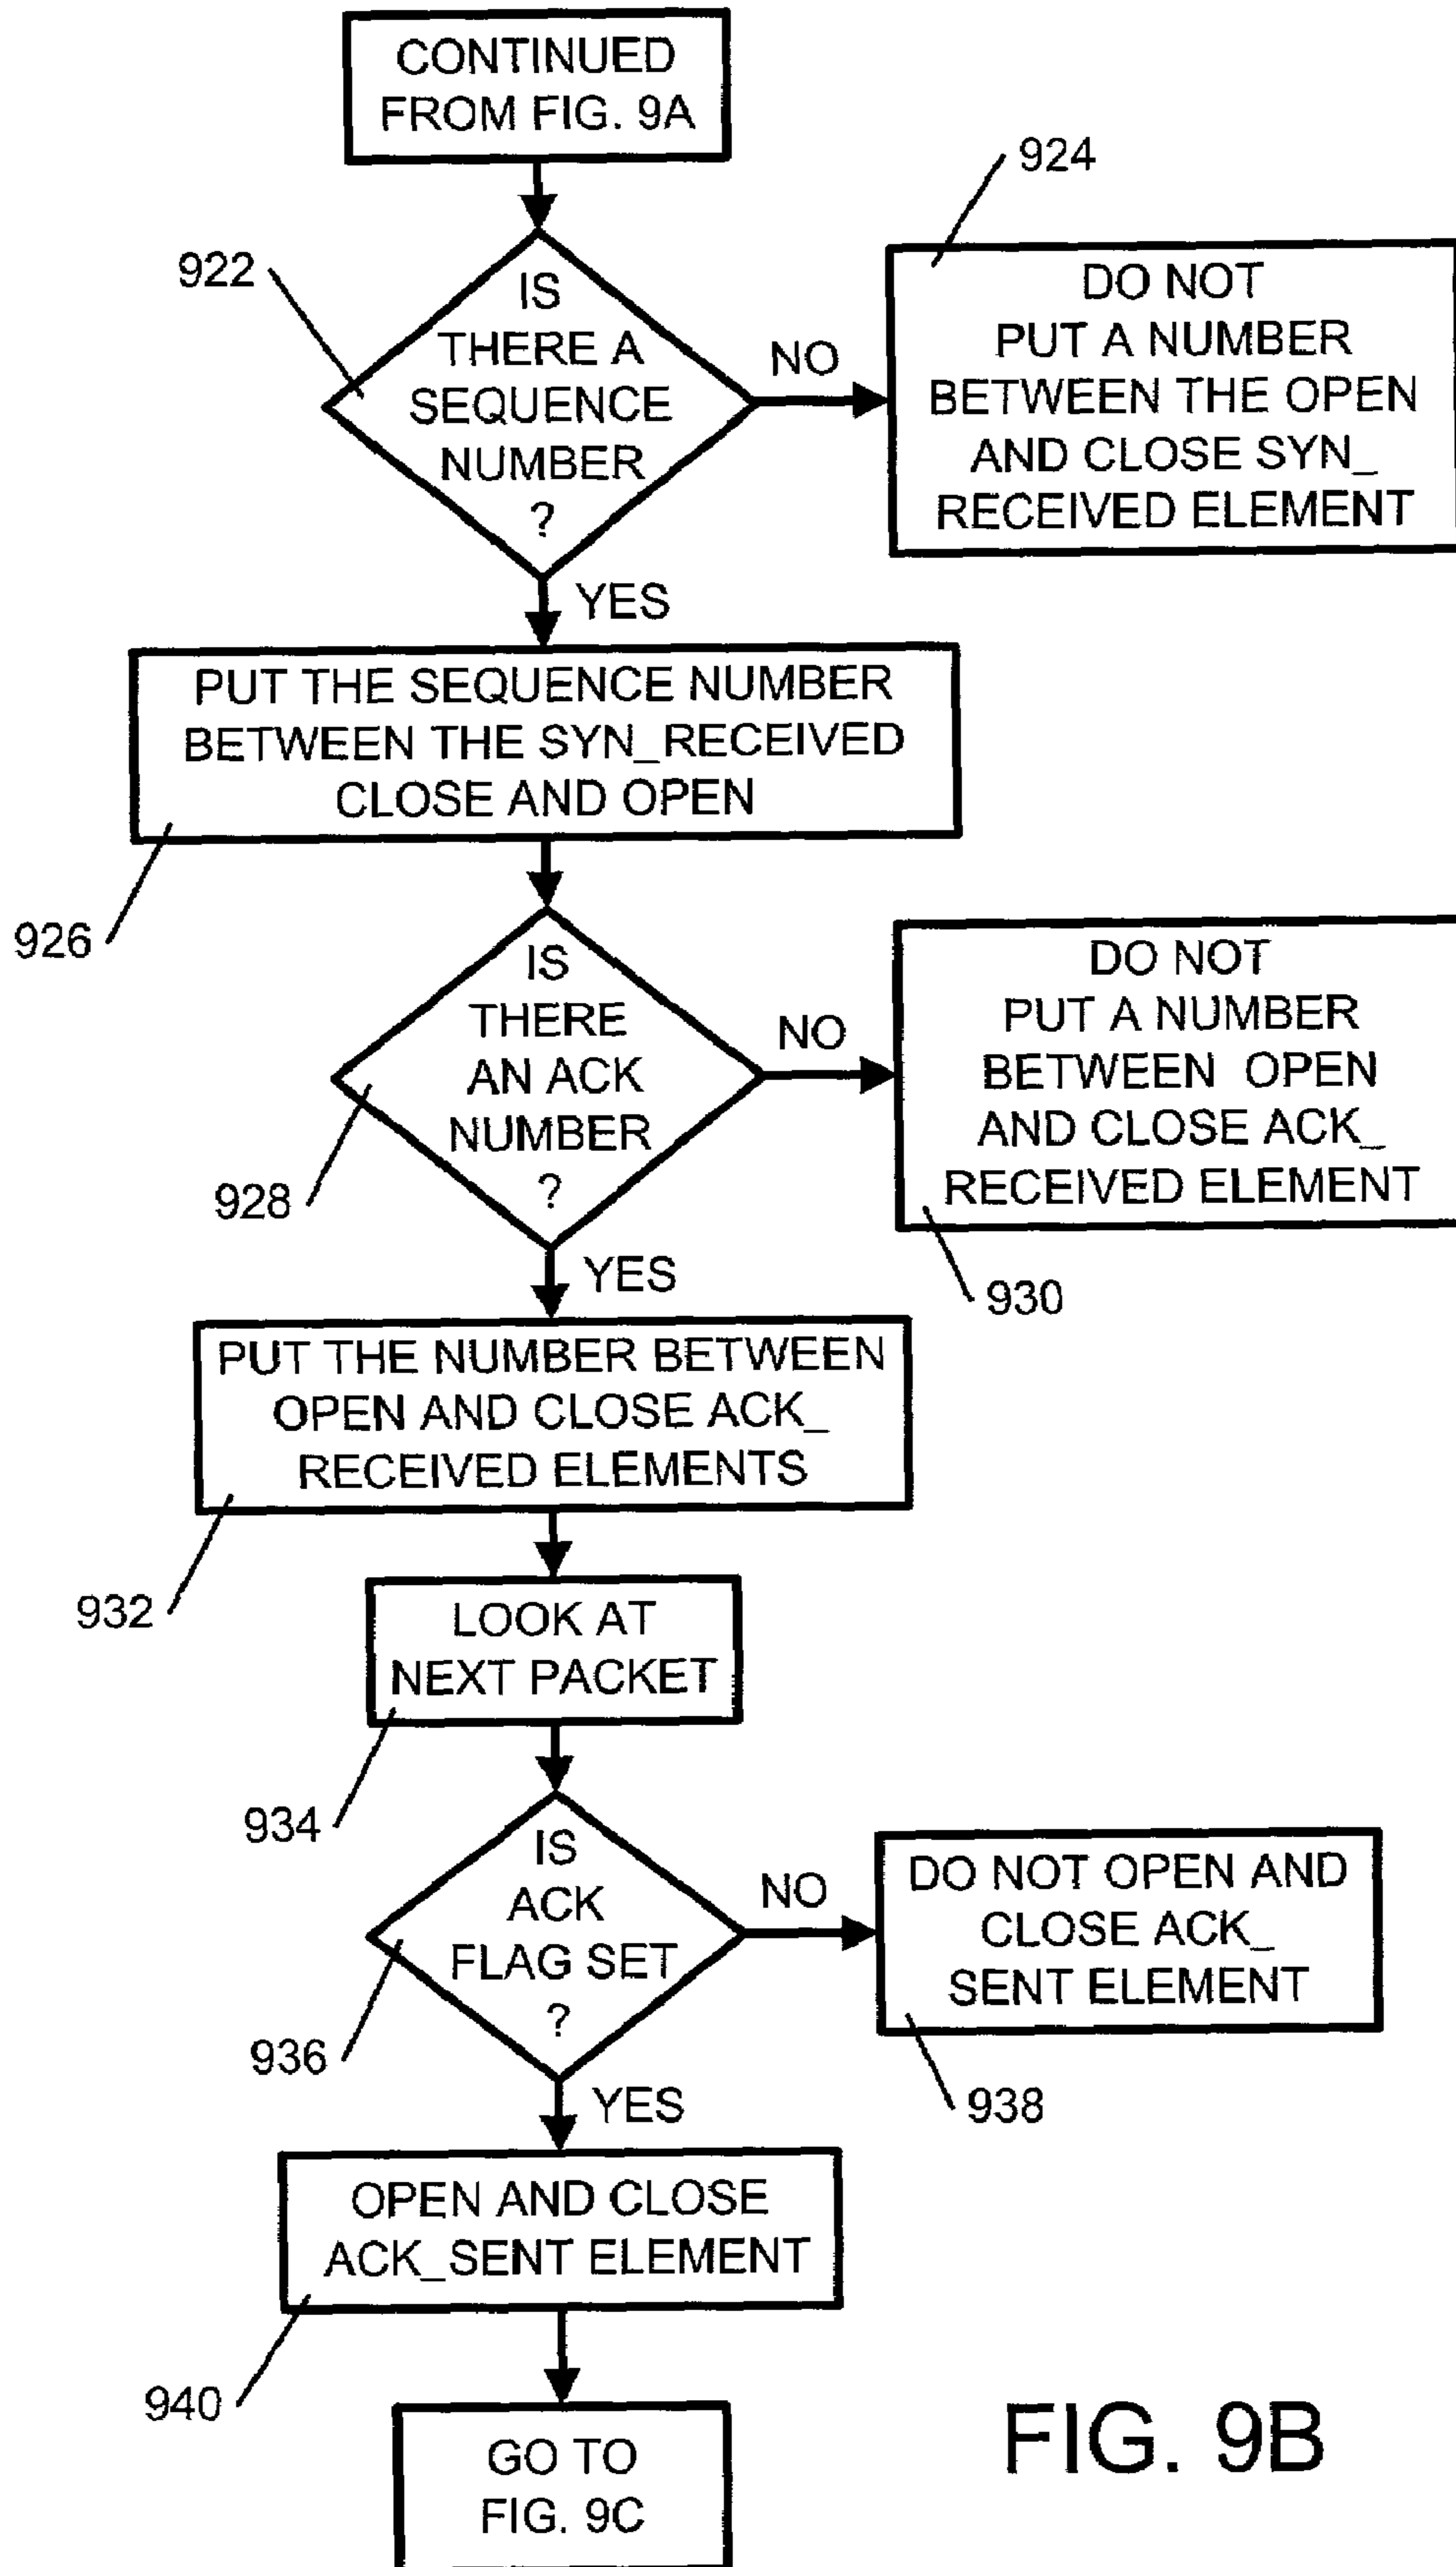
CONTINUED FROM FIG. 9A

924

922

IS THERE A SEQUENCE NUMBER ?

NO

DO NOT PUT A NUMBER BETWEEN THE OPEN AND CLOSE SYN_ RECEIVED ELEMENT

YES

PUT THE SEQUENCE NUMBER BETWEEN THE SYN_RECEIVED CLOSE AND OPEN

926

IS THERE AN ACK NUMBER ?

NO

DO NOT PUT A NUMBER BETWEEN OPEN AND CLOSE ACK_ RECEIVED ELEMENT

928

YES

930

PUT THE NUMBER BETWEEN OPEN AND CLOSE ACK_ RECEIVED ELEMENTS

932

LOOK AT NEXT PACKET

934

IS ACK FLAG SET ?

NO

DO NOT OPEN AND CLOSE ACK_ SENT ELEMENT

936

YES

938

OPEN AND CLOSE ACK_SENT ELEMENT

940

GO TO FIG. 9C

FIG. 9B